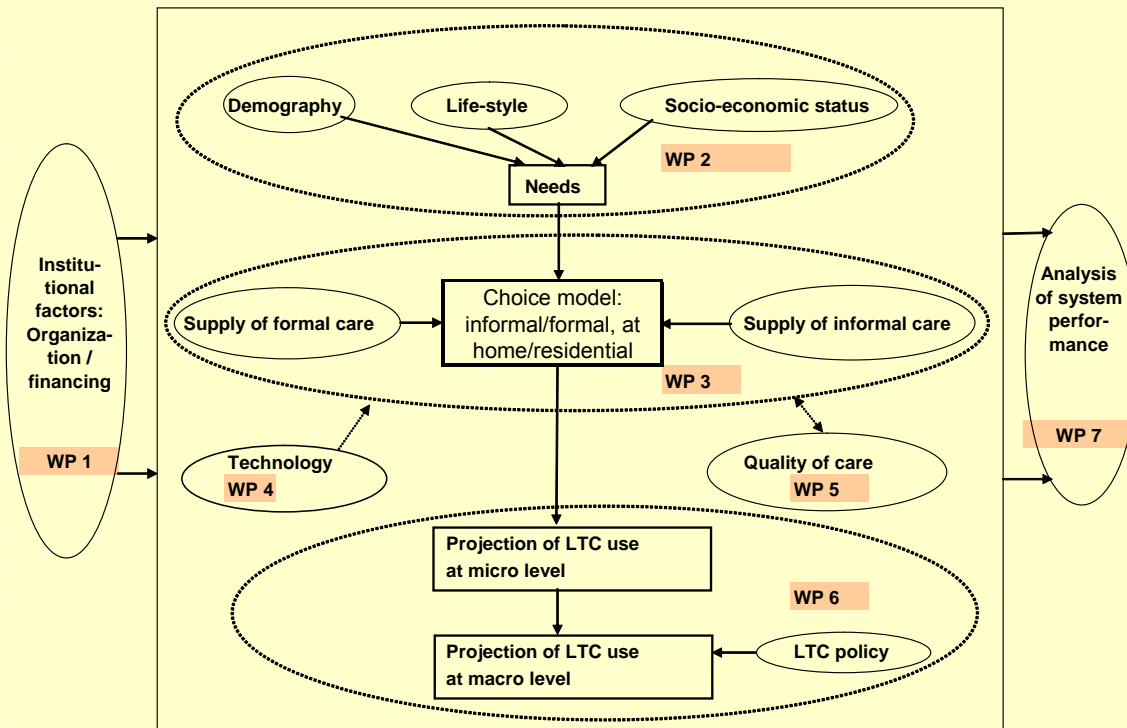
Institutional factors: Organization / financing

WP 1

Demography

Life-style

Socio-economic status

WP 2

Needs

Supply of formal care

Choice model: informal/formal, at home/residential

Supply of informal care

WP 3

Technology

WP 4

Quality of care

WP 5

Projection of LTC use at micro level

WP 6

Projection of LTC use at macro level

LTC policy

Analysis of system performance

WP 7